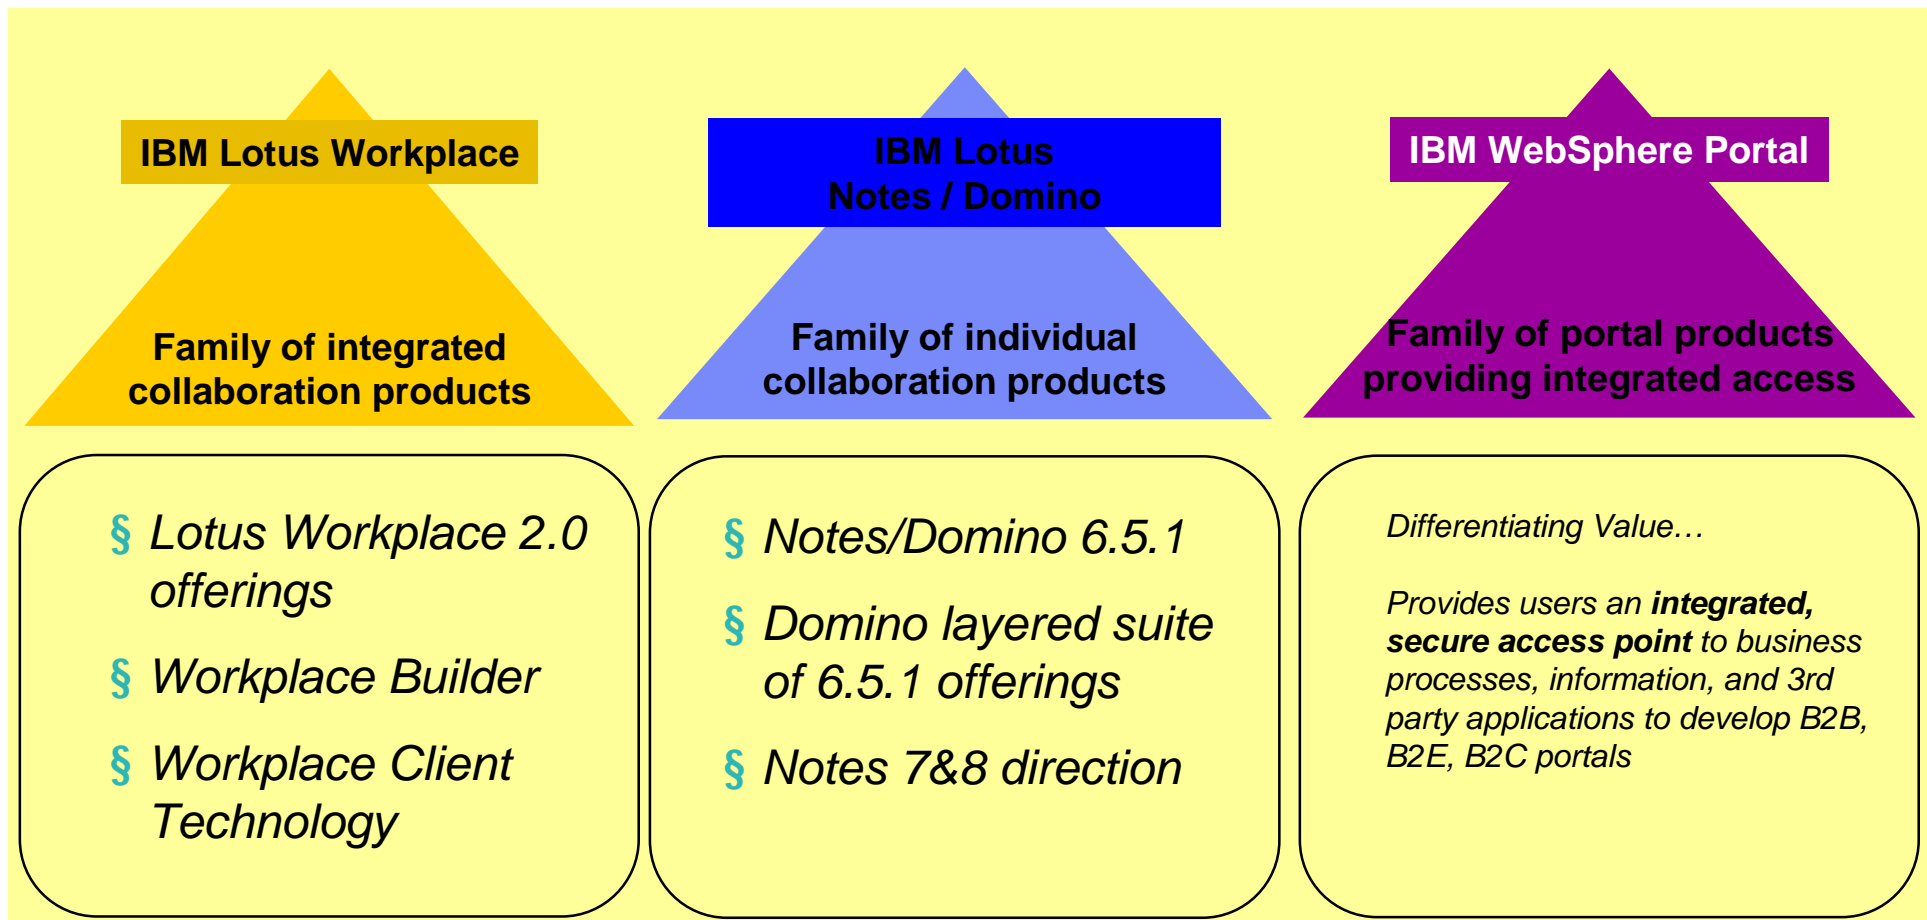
IBM Lotus Workplace

Family of integrated collaboration products

IBM Lotus Notes / Domino

Family of individual collaboration products

IBM WebSphere Portal

Family of portal products providing integrated access

§ Lotus Workplace 2.0 offerings

§ Workplace Builder

§ Workplace Client Technology

§ Notes/Domino 6.5.1

§ Domino layered suite of 6.5.1 offerings

§ Notes 7&8 direction

Differentiating Value…

Provides users an ***integrated, secure access point*** to business processes, information, and 3rd party applications to develop B2B, B2E, B2C portals